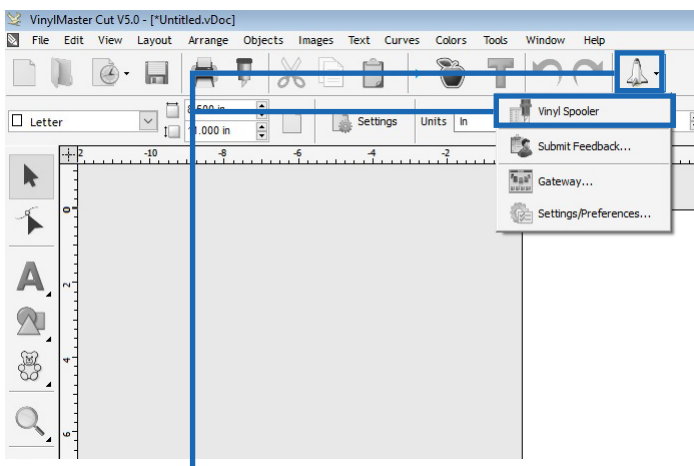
VinylMaster Cut V5.0 - [*Untitled.vDoc]

File Edit View Layout Arrange Objects Images Text Curves Colors Tools Window Help

Letter

8.500 in
1.000 in

Settings Units In

Vinyl Spooler
Submit Feedback...
Gateway...
Settings/Preferences...

-12 -10 -8 -6 -4 -2

0
2
4
6